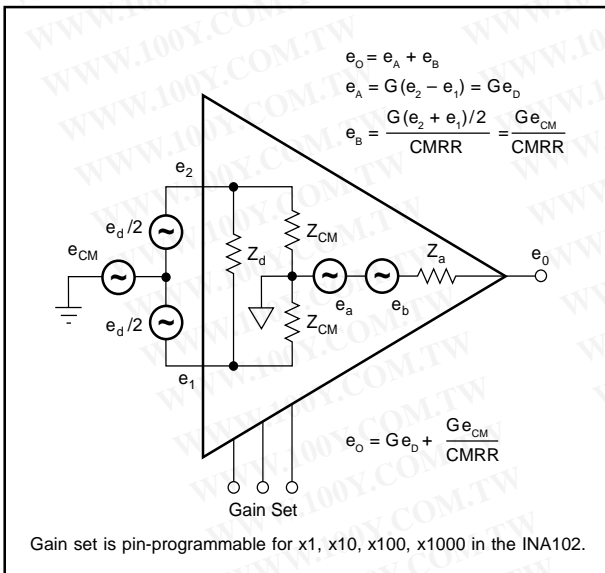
$e_O = e_A + e_B$
$e_A = G(e_2 - e_1) = Ge_D$
$e_B = \frac{G(e_2 + e_1)/2}{CMRR} = \frac{Ge_{CM}}{CMRR}$

$e_2$

$e_d/2$

$e_{CM}$

$e_d/2$

$e_1$

$Z_d$

$Z_{CM}$

$Z_{CM}$

$e_a$

$e_b$

$Z_a$

$e_0$

$e_O = Ge_D + \frac{Ge_{CM}}{CMRR}$

Gain Set

Gain set is pin-programmable for x1, x10, x100, x1000 in the INA102.

WWW.100Y.COM.TW